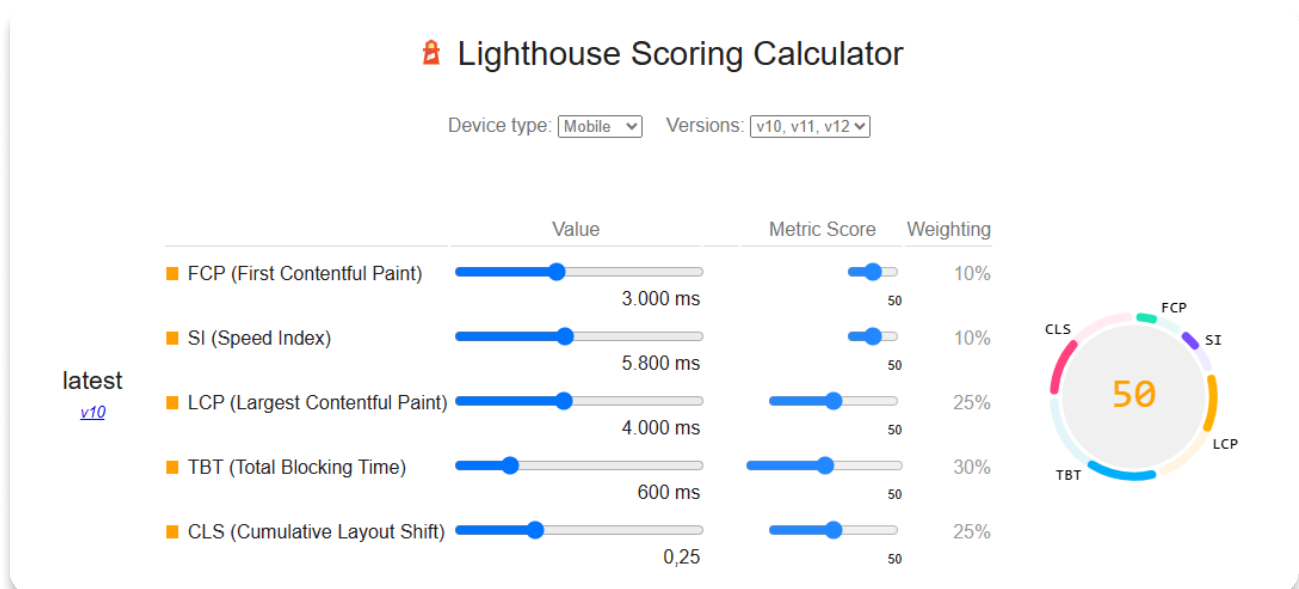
Lighthouse Scoring Calculator

Device type: Mobile Versions: v10, v11, v12

latest
v10

| | Value | Metric Score | Weighting |
|---|---|---|---|
| FCP (First Contentful Paint) | 3.000 ms | 50 | 10% |
| SI (Speed Index) | 5.800 ms | 50 | 10% |
| LCP (Largest Contentful Paint) | 4.000 ms | 50 | 25% |
| TBT (Total Blocking Time) | 600 ms | 50 | 30% |
| CLS (Cumulative Layout Shift) | 0,25 | 50 | 25% |

CLS
FCP
SI
50
LCP
TBT